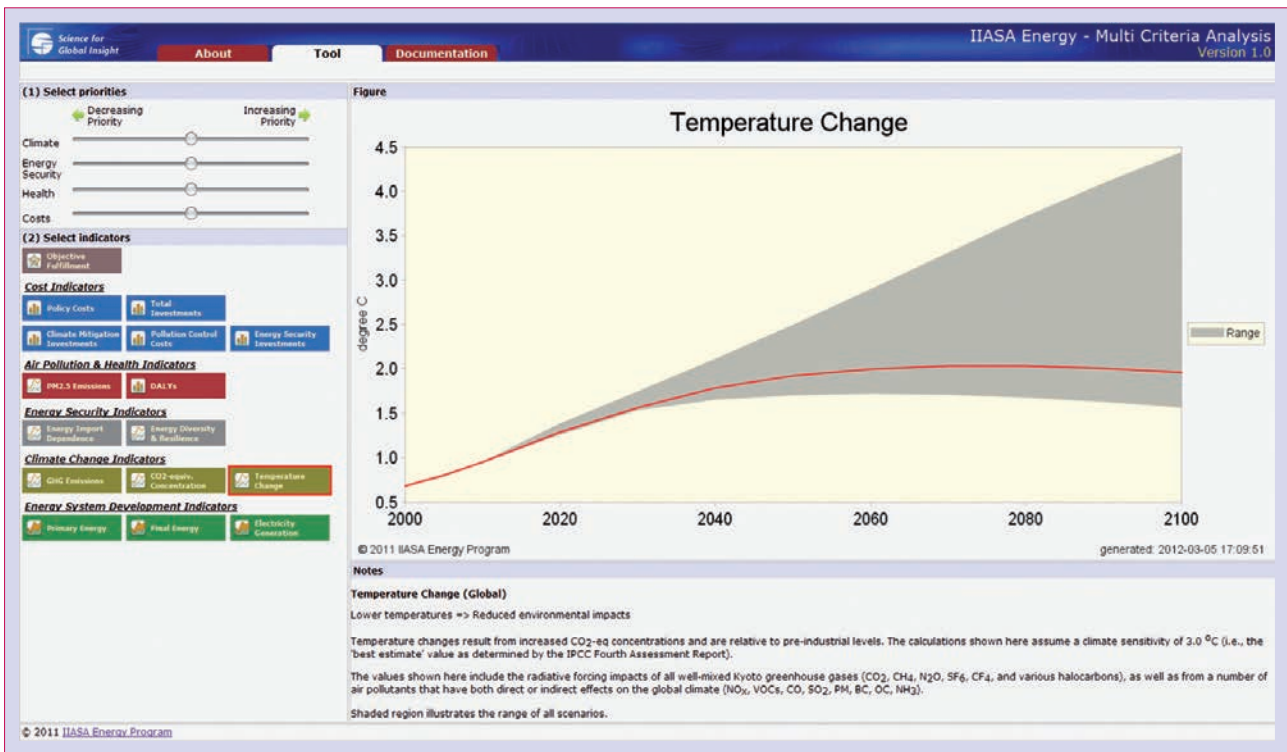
Science for Global Insight

About

Tool

Documentation

IIASA Energy - Multi Criteria Analysis
Version 1.0

(1) Select priorities

Decreasing Priority

Increasing Priority

Climate

Energy Security

Health

Costs

(2) Select indicators

Objective Fulfillment

Cost Indicators

Policy Costs

Total Investments

Climate Mitigation Investments

Pollution Control Costs

Energy Security Investments

Air Pollution & Health Indicators

PM2.5 Emissions

DALYs

Energy Security Indicators

Energy Import Dependence

Energy Diversity & Resilience

Climate Change Indicators

GHG Emissions

CO2-equiv. Concentration

Temperature Change

Energy System Development Indicators

Primary Energy

Final Energy

Electricity Generation

Figure

Temperature Change

4.5
4.0
3.5
3.0
2.5
2.0
1.5
1.0
0.5

degree C

2000
2020
2040
2060
2080
2100

Range

© 2011 IIASA Energy Program

generated: 2012-03-05 17:09:51

Notes

Temperature Change (Global)

Lower temperatures => Reduced environmental impacts

Temperature changes result from increased $CO_2$-eq concentrations and are relative to pre-industrial levels. The calculations shown here assume a climate sensitivity of 3.0 $^oC$ (i.e., the 'best estimate' value as determined by the IPCC Fourth Assessment Report).

The values shown here include the radiative forcing impacts of all well-mixed Kyoto greenhouse gases ($CO_2$, $CH_4$, $N_2O$, $SF_6$, $CF_4$, and various halocarbons), as well as from a number of air pollutants that have both direct or indirect effects on the global climate ($NO_x$, VOCs, CO, $SO_2$, PM, BC, OC, $NH_3$).

Shaded region illustrates the range of all scenarios.

© 2011 IIASA Energy Program